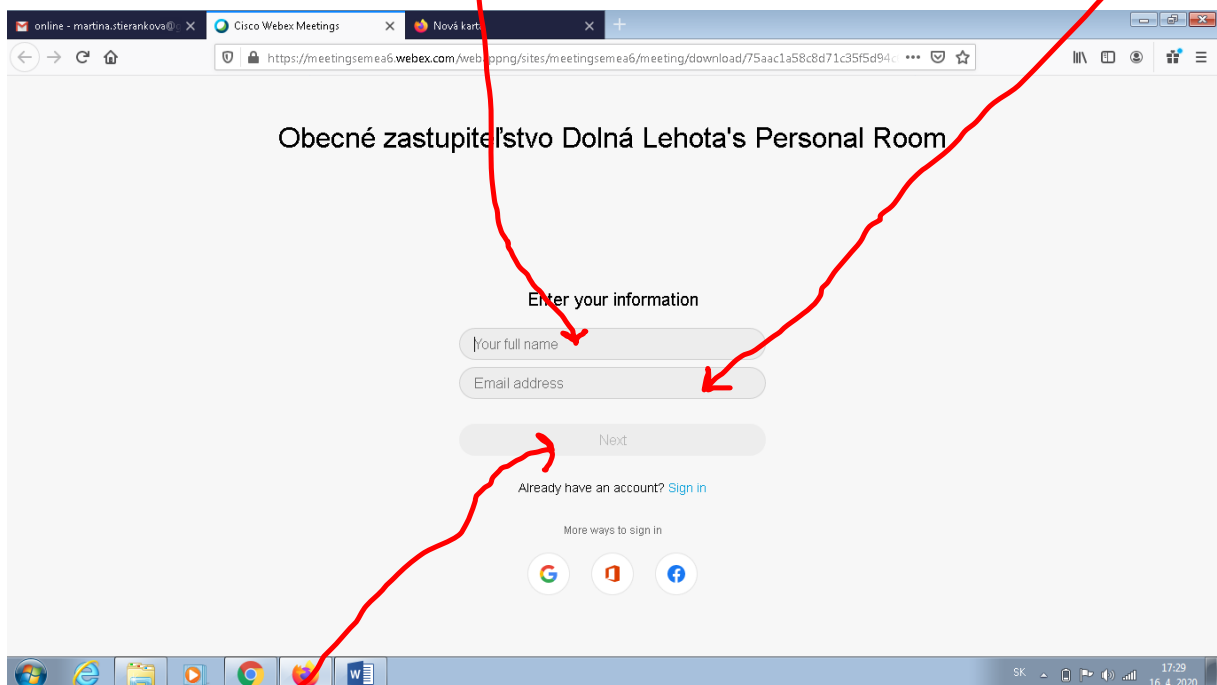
online - martina.stierankova@
Cisco Webex Meetings
Nová kart

https://meetingsemea6.webex.com/web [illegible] /sites/meetingsemea6/meeting/download/75aac1a58c8d71c35f5d94

Obecné zastupiteľstvo Dolná Lehota's Personal Room

Enter your information

Your full name

Email address

Next

Already have an account? Sign in

More ways to sign in

SK

17:29
16. 4. 2020